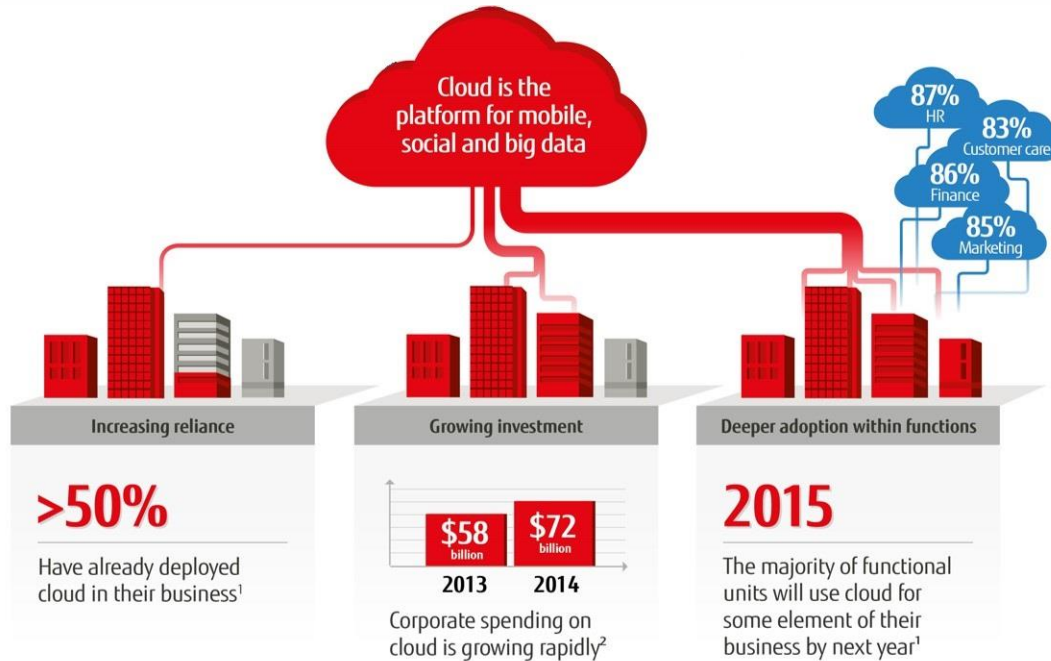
Cloud is the platform for mobile, social and big data

87%
HR

83%
Customer care

86%
Finance

85%
Marketing

Increasing reliance

>50%

Have already deployed cloud in their business$^1$

Growing investment

$58
billion

$72
billion

2013

2014

Corporate spending on cloud is growing rapidly$^2$

Deeper adoption within functions

2015

The majority of functional units will use cloud for some element of their business by next year$^1$